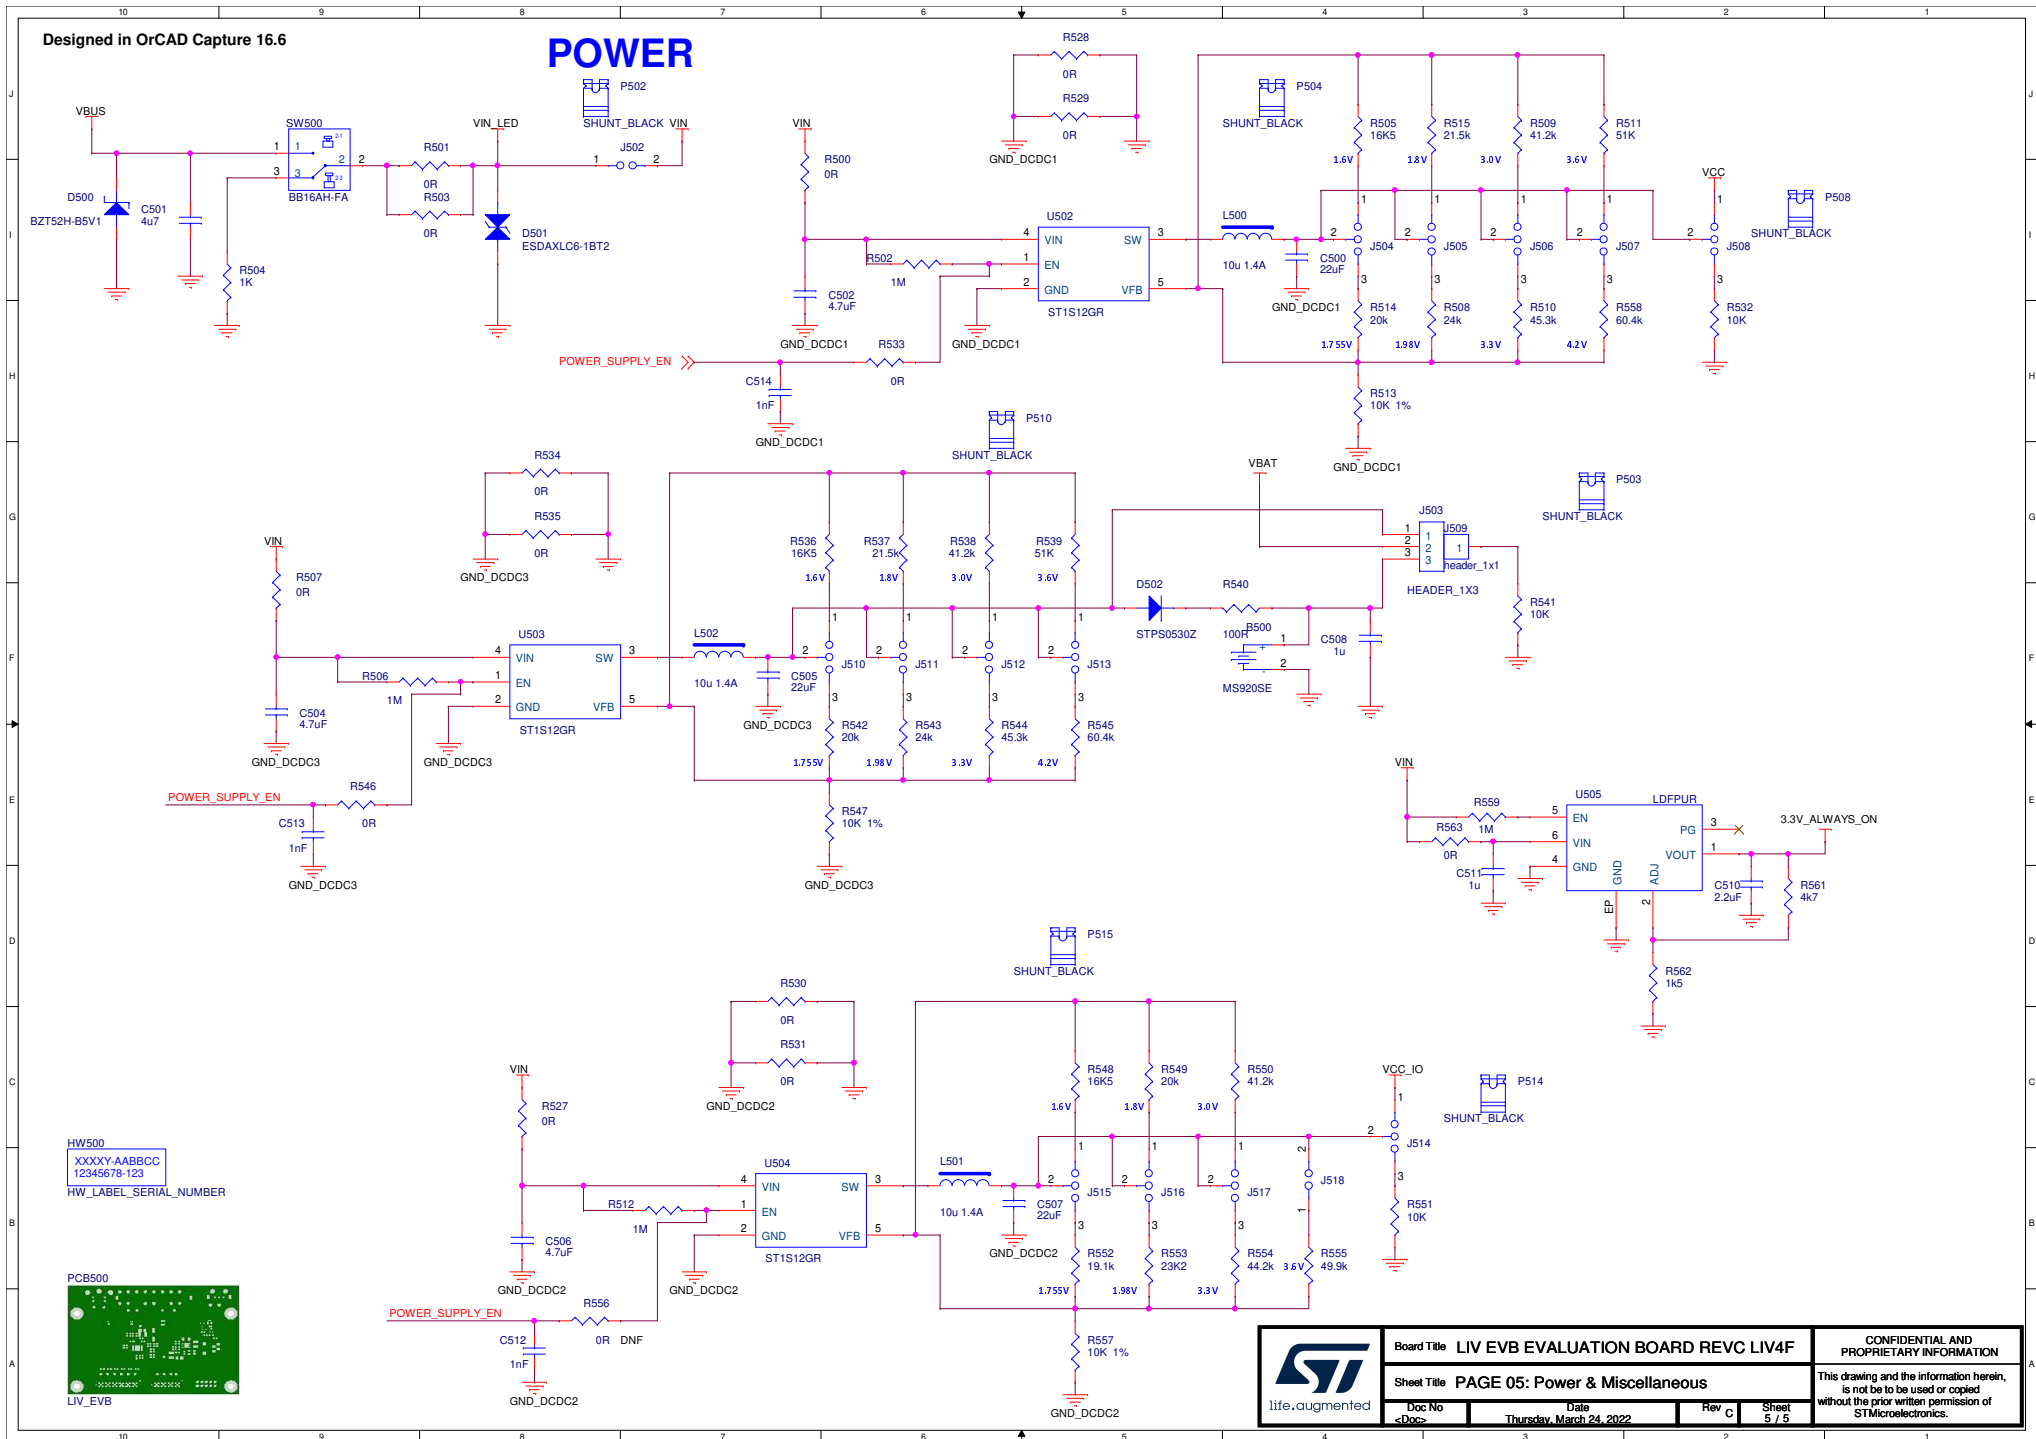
Designed in OrCAD Capture 16.6

POWER

P502
SHUNT_BLACK VIN
VBUS
SW500
VIN_LED
R501
0R
R503
0R
J502
BB16AH-FA
D500
BZT52H-B5V1
C501
4u7
R504
1K
D501
ESDAXLC6-1BT2

VIN
R500
0R
C502
4.7uF
GND_DCDC1
R528
0R
R529
0R
GND_DCDC1
U502
VIN SW
EN
GND VFB
ST1S12GR
R502
1M
GND_DCDC1
POWER_SUPPLY_EN
R533
0R
C514
1nF
GND_DCDC1

P504
SHUNT_BLACK
L500
10u 1.4A
C500
22uF
GND_DCDC1
R505 16K5
R515 21.5k
R509 41.2k
R511 51K
1.6V 1.8V 3.0V 3.6V
J504 J505 J506 J507
R514 20k
R508 24k
R510 45.3k
R558 60.4k
1.755V 1.98V 3.3V 4.2V
R513
10K 1%
GND_DCDC1
VCC
J508
P508
SHUNT_BLACK
R532
10K

R534
0R
R535
0R
GND_DCDC3
P510
SHUNT_BLACK
VIN
R507
0R
U503
VIN SW
EN
GND VFB
ST1S12GR
R506
1M
C504
4.7uF
GND_DCDC3
GND_DCDC3
L502
10u 1.4A
C505
22uF
GND_DCDC3
R536 16K5
R537 21.5k
R538 41.2k
R539 51K
1.6V 1.8V 3.0V 3.6V
J510 J511 J512 J513
R542 20k
R543 24k
R544 45.3k
R545 60.4k
1.755V 1.98V 3.3V 4.2V
R547
10K 1%
GND_DCDC3
POWER_SUPPLY_EN
R546
0R
C513
1nF
GND_DCDC3

VBAT
J503
J509
header_1x1
HEADER_1X3
P503
SHUNT_BLACK
D502
STPS0530Z
R540
100R
B500
MS920SE
C508
1u
R541
10K

VIN
R559
1M
R563
0R
C511
1u
U505
LDFPUR
EN PG
VIN VOUT
GND
GND ADJ
EP
3.3V_ALWAYS_ON
C510
2.2uF
R561
4k7
R562
1k5

P515
SHUNT_BLACK
R530
0R
R531
0R
GND_DCDC2
VIN
R527
0R
U504
VIN SW
EN
GND VFB
ST1S12GR
R512
1M
C506
4.7uF
GND_DCDC2
GND_DCDC2
L501
10u 1.4A
C507
22uF
GND_DCDC2
R548 16K5
R549 20k
R550 41.2k
1.6V 1.8V 3.0V
J515 J516 J517 J518
R552 19.1k
R553 23K2
R554 44.2k
R555 49.9k
1.755V 1.98V 3.3V 3.6V
R557
10K 1%
GND_DCDC2
VCC_IO
J514
P514
SHUNT_BLACK
R551
10K
POWER_SUPPLY_EN
R556
0R DNF
C512
1nF
GND_DCDC2

HW500
XXXXY-AABBCC
12345678-123
HW_LABEL_SERIAL_NUMBER
PCB500
LIV_EVB

life.augmented
Board Title LIV EVB EVALUATION BOARD REVC LIV4F
Sheet Title PAGE 05: Power & Miscellaneous
Doc No <Doc>
Date Thursday, March 24, 2022
Rev C
Sheet 5 / 5
CONFIDENTIAL AND PROPRIETARY INFORMATION
This drawing and the information herein, is not be to be used or copied without the prior written permission of STMicroelectronics.